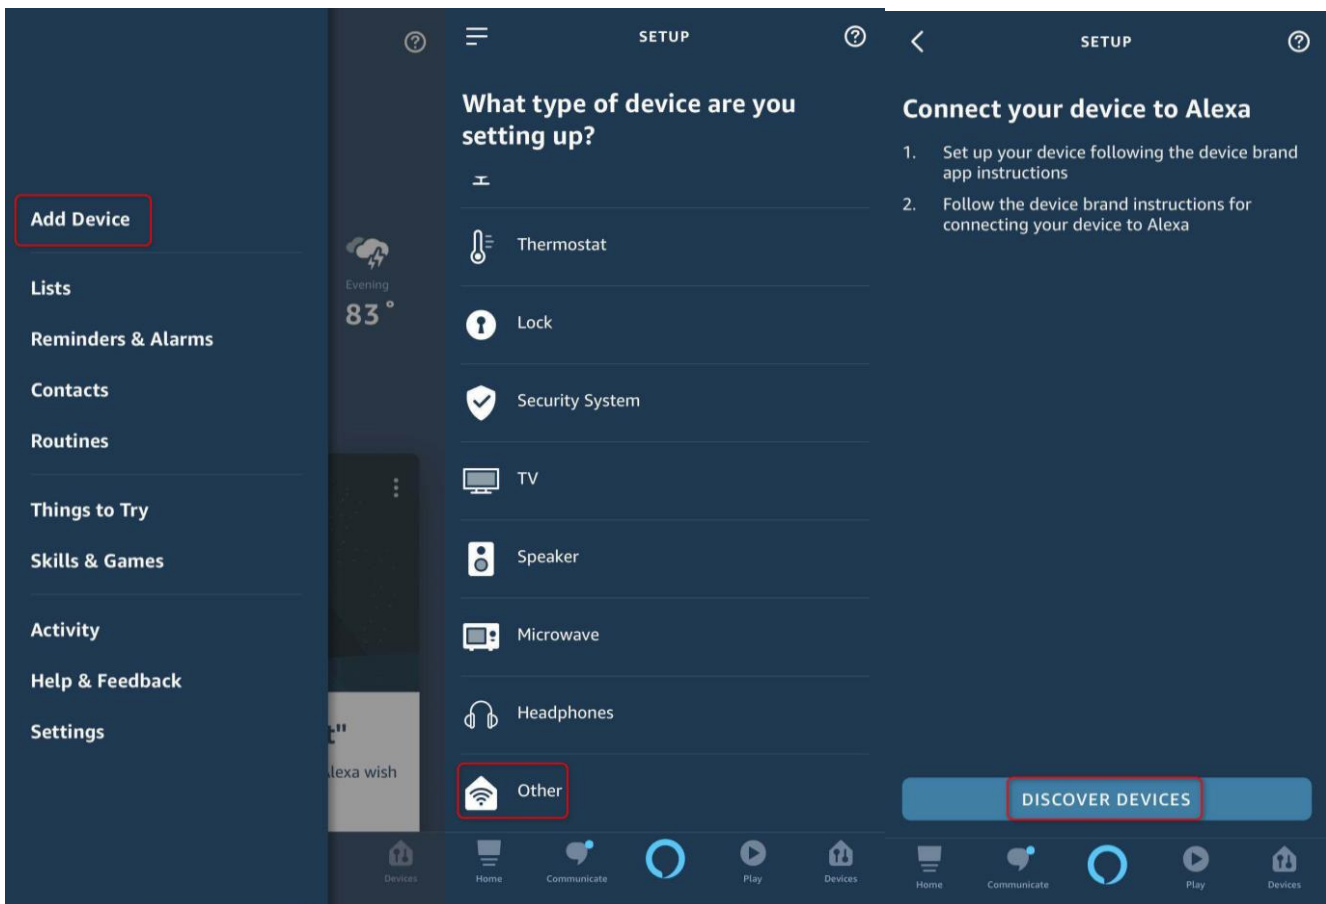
Add Device

Lists

Reminders & Alarms

Contacts

Routines

Things to Try

Skills & Games

Activity

Help & Feedback

Settings

Evening
83°

t"
lexa wish

Devices

SETUP

What type of device are you setting up?

Thermostat

Lock

Security System

TV

Speaker

Microwave

Headphones

Other

Home Communicate Play Devices

SETUP

Connect your device to Alexa

1. Set up your device following the device brand app instructions

2. Follow the device brand instructions for connecting your device to Alexa

DISCOVER DEVICES

Home Communicate Play Devices